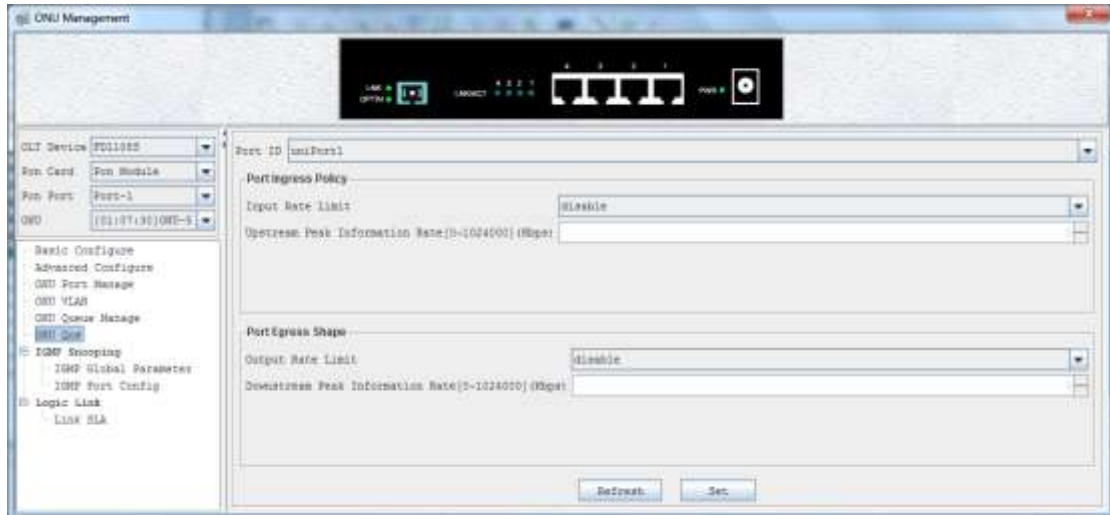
ONU Management

LINK
OPTIN
LAN/ACT 4 3 2 1
4 3 2 1
PWR

OLT Device FD1108S
Pon Card Pon Module
Pon Port Port-1
ONU [01:07:30]ONU-5

Basic Configure
Advanced Configure
ONU Port Manage
ONU VLAN
ONU Queue Manage
ONU QoS
IGMP Snooping
IGMP Global Parameter
IGMP Port Config
Logic Link
Link SLA

Port ID uniPort1

Port Ingress Policy
Input Rate Limit disable
Upstream Peak Information Rate(0-1024000)(Kbps)

Port Egress Shape
Output Rate Limit disable
Downstream Peak Information Rate(0-1024000)(Kbps)

Refresh Set